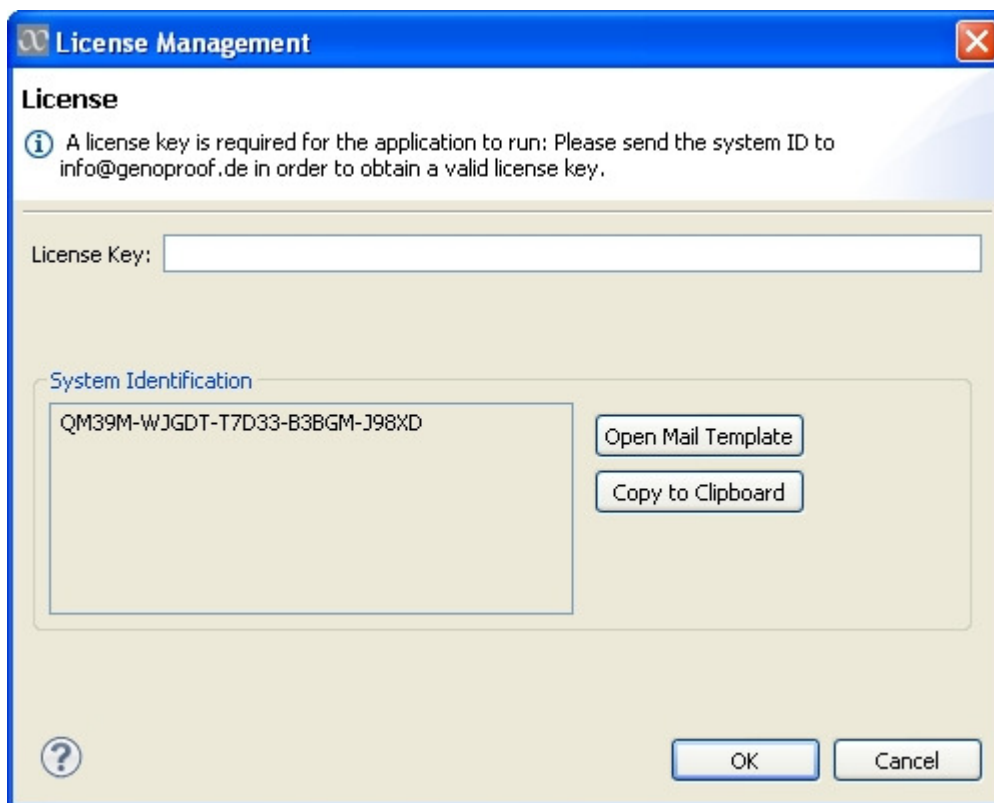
License Management

License

A license key is required for the application to run: Please send the system ID to info@genoproof.de in order to obtain a valid license key.

License Key:

System Identification

QM39M-WJGDT-T7D33-B3BGM-J98XD

Open Mail Template

Copy to Clipboard

OK

Cancel